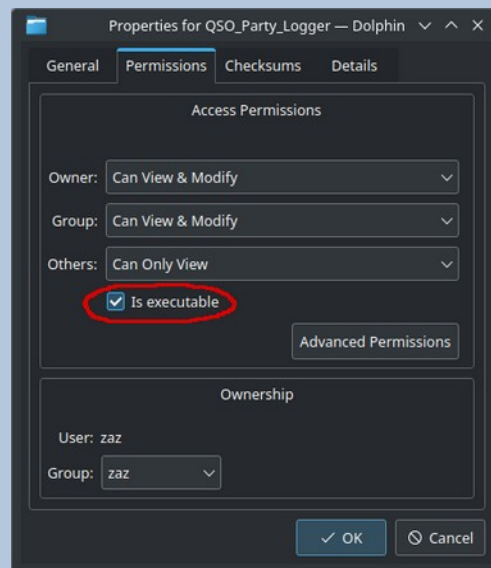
Properties for QSO_Party_Logger — Dolphin

General | Permissions | Checksums | Details

Access Permissions

Owner: Can View & Modify

Group: Can View & Modify

Others: Can Only View

Is executable

Advanced Permissions

Ownership

User: zaz

Group: zaz

OK

Cancel